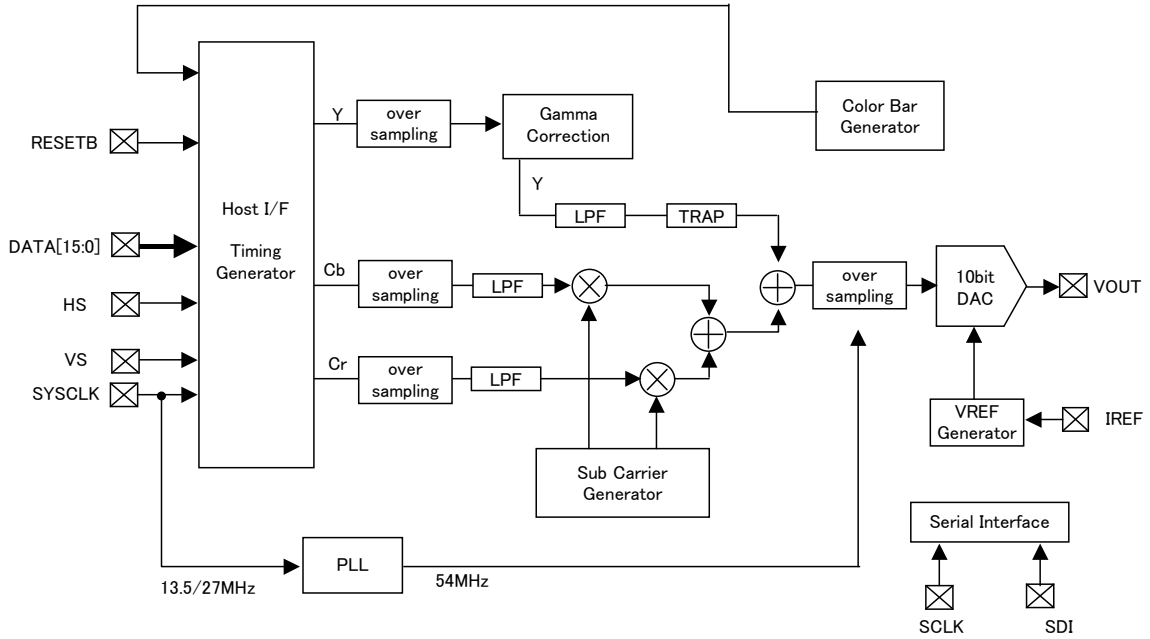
RESETB

DATA[15:0]

HS

VS

SYSCLK

Host I/F

Timing Generator

Y

over sampling

Gamma Correction

Color Bar Generator

Y

LPF

TRAP

Cb

over sampling

LPF

Cr

over sampling

LPF

over sampling

10bit DAC

VOUT

VREF Generator

IREF

Sub Carrier Generator

Serial Interface

PLL

13.5/27MHz

54MHz

SCLK

SDI